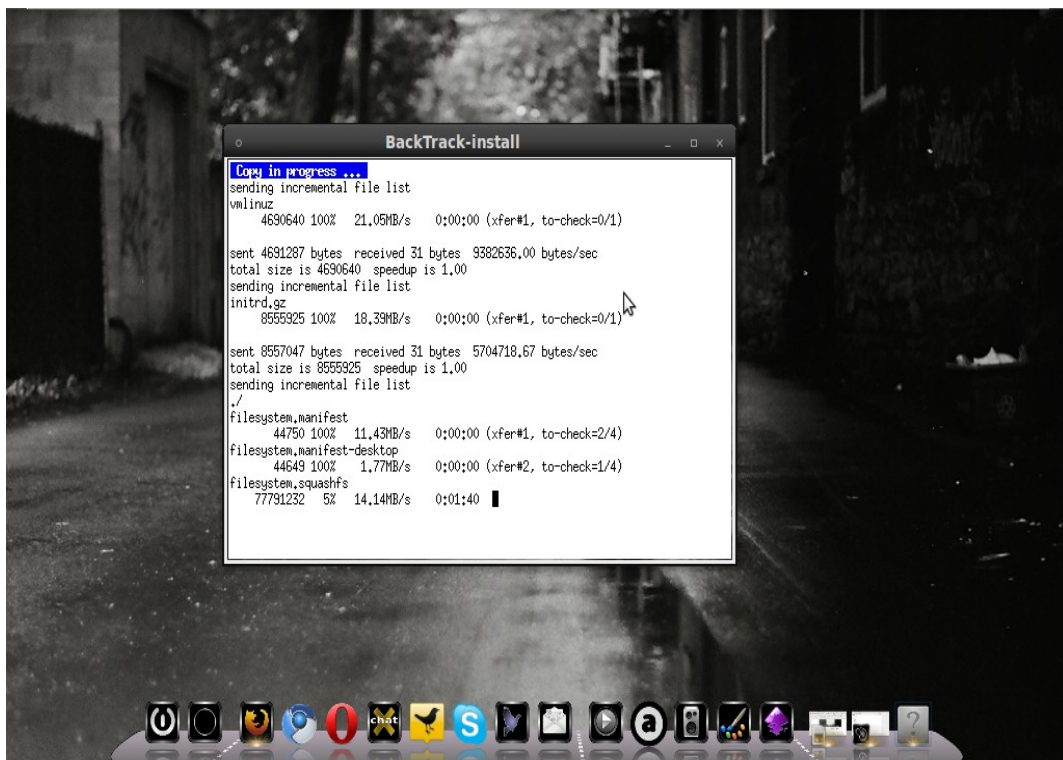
BackTrack-install

Copy in progress ...
sending incremental file list
vmlinuz
4690640 100% 21.05MB/s 0:00:00 (xfer#1, to-check=0/1)

sent 4691287 bytes received 31 bytes 9382636.00 bytes/sec
total size is 4690640 speedup is 1.00
sending incremental file list
initrd.gz
8555925 100% 18.39MB/s 0:00:00 (xfer#1, to-check=0/1)

sent 8557047 bytes received 31 bytes 5704718.67 bytes/sec
total size is 8555925 speedup is 1.00
sending incremental file list
./
filesystem.manifest
44750 100% 11.43MB/s 0:00:00 (xfer#1, to-check=2/4)
filesystem.manifest-desktop
44649 100% 1.77MB/s 0:00:00 (xfer#2, to-check=1/4)
filesystem.squashfs
77791232 5% 14.14MB/s 0:01:40

chat